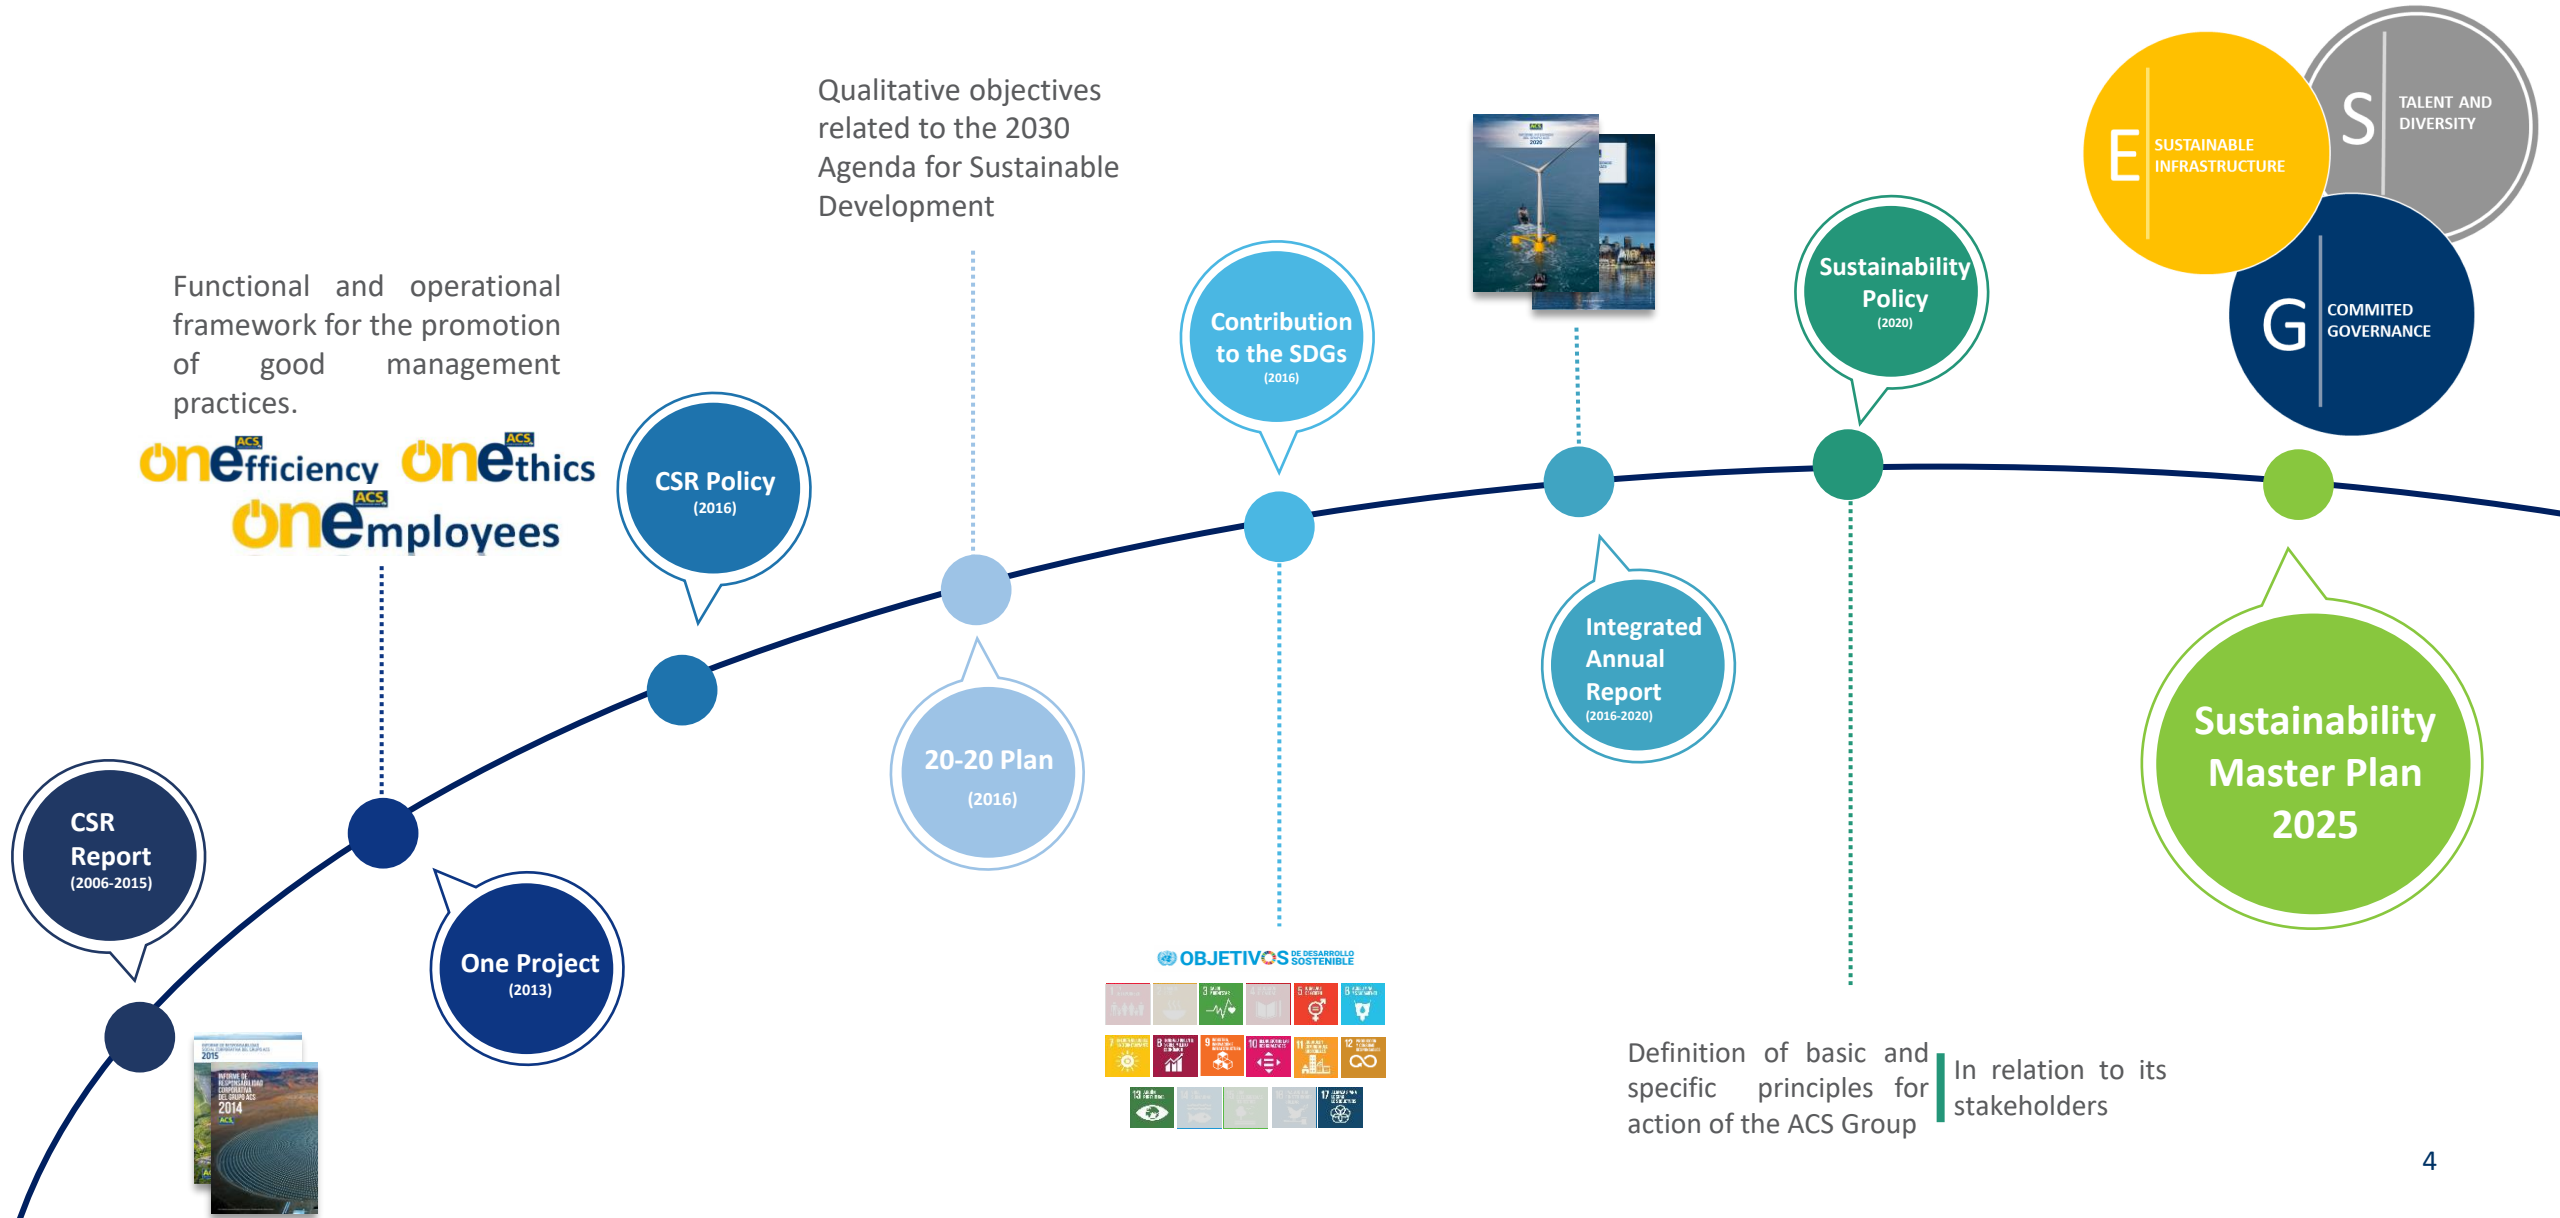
Qualitative objectives related to the 2030 Agenda for Sustainable Development

Functional and operational framework for the promotion of good management practices.

oneefficiency ACS
oneethics ACS
oneemployees ACS

CSR Policy
(2016)

Contribution to the SDGs
(2016)

Sustainability Policy
(2020)

E SUSTAINABLE INFRASTRUCTURE
S TALENT AND DIVERSITY
G COMMITED GOVERNANCE

CSR Report
(2006-2015)

One Project
(2013)

20-20 Plan
(2016)

Integrated Annual Report
(2016-2020)

Sustainability Master Plan 2025

OBJETIVOS DE DESARROLLO SOSTENIBLE

Definition of basic and specific principles for action of the ACS Group

In relation to its stakeholders

4